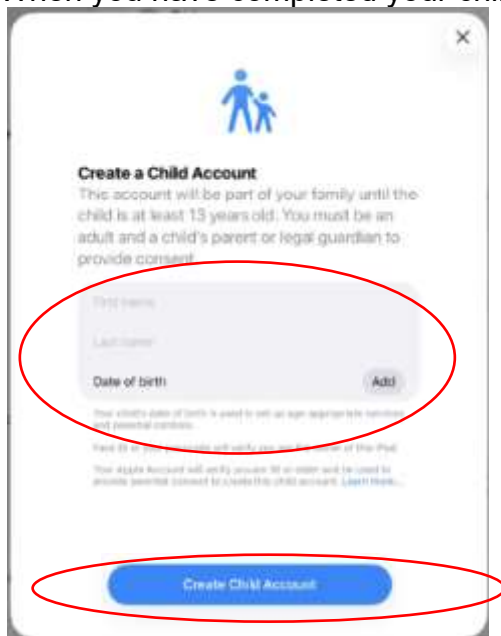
When you have completed your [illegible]

×

Create a Child Account

This account will be part of your family until the child is at least 13 years old. You must be an adult and a child's parent or legal guardian to provide consent.

First name

Last name

Date of birth

Add

Your child's date of birth is used to set up age appropriate services and parental controls.

Face ID or your passcode will verify you are the owner of this iPad.

Your Apple Account will verify you are 18 or older and be used to provide parental consent to create this child account. Learn more...

Create Child Account